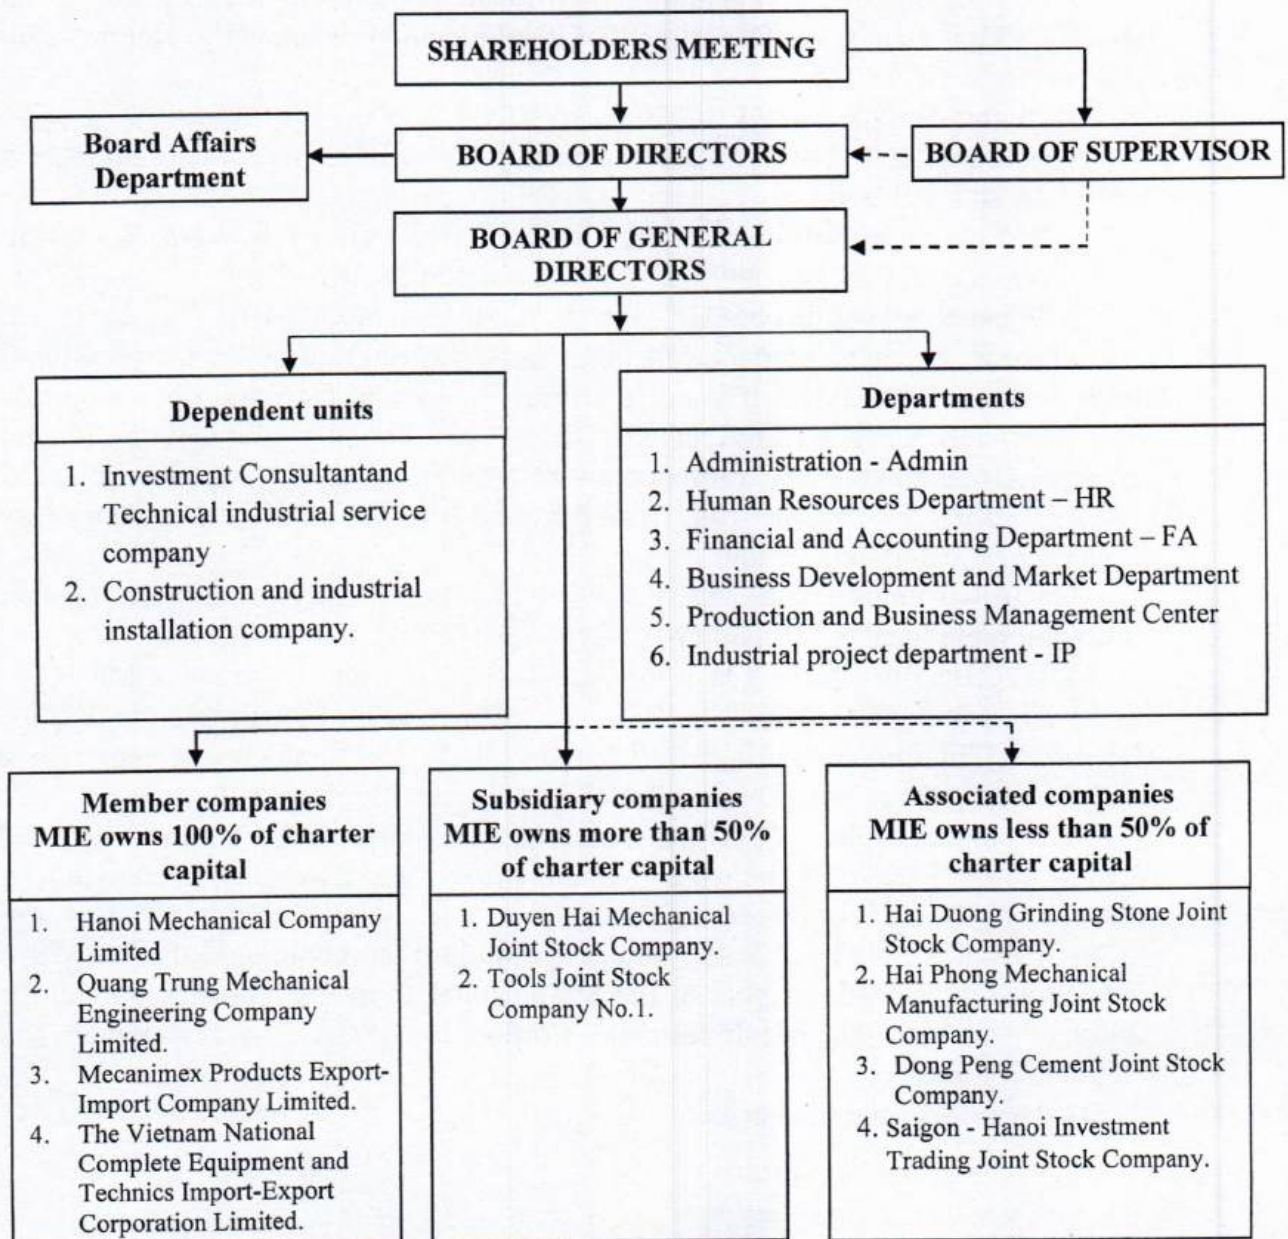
SHAREHOLDERS MEETING

Board Affairs Department

BOARD OF DIRECTORS

BOARD OF SUPERVISOR

BOARD OF GENERAL DIRECTORS

Dependent units

1. Investment Consultantand Technical industrial service company
2. Construction and industrial installation company.

Departments

1. Administration - Admin
2. Human Resources Department – HR
3. Financial and Accounting Department – FA
4. Business Development and Market Department
5. Production and Business Management Center
6. Industrial project department - IP

Member companies MIE owns 100% of charter capital

1. Hanoi Mechanical Company Limited
2. Quang Trung Mechanical Engineering Company Limited.
3. Mecanimex Products Export-Import Company Limited.
4. The Vietnam National Complete Equipment and Technics Import-Export Corporation Limited.

Subsidiary companies MIE owns more than 50% of charter capital

1. Duyen Hai Mechanical Joint Stock Company.
2. Tools Joint Stock Company No.1.

Associated companies MIE owns less than 50% of charter capital

1. Hai Duong Grinding Stone Joint Stock Company.
2. Hai Phong Mechanical Manufacturing Joint Stock Company.
3. Dong Peng Cement Joint Stock Company.
4. Saigon - Hanoi Investment Trading Joint Stock Company.